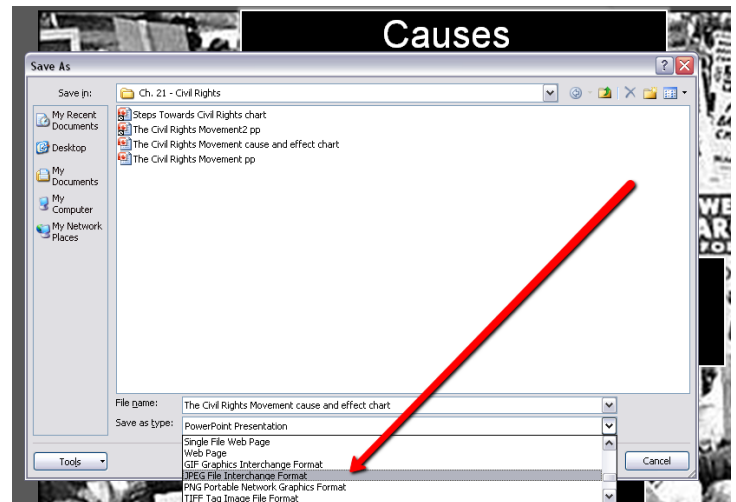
Causes

Save As

Save in: Ch. 21 - Civil Rights

My Recent Documents
Desktop
My Documents
My Computer
My Network Places

Steps Towards Civil Rights chart
The Civil Rights Movement2 pp
The Civil Rights Movement cause and effect chart
The Civil Rights Movement pp

File name: The Civil Rights Movement cause and effect chart
Save as type: PowerPoint Presentation

Single File Web Page
Web Page
GIF Graphics Interchange Format
JPEG File Interchange Format
PNG Portable Network Graphics Format
TIFF Tag Image File Format

Tools
Cancel

WE
AR
POI